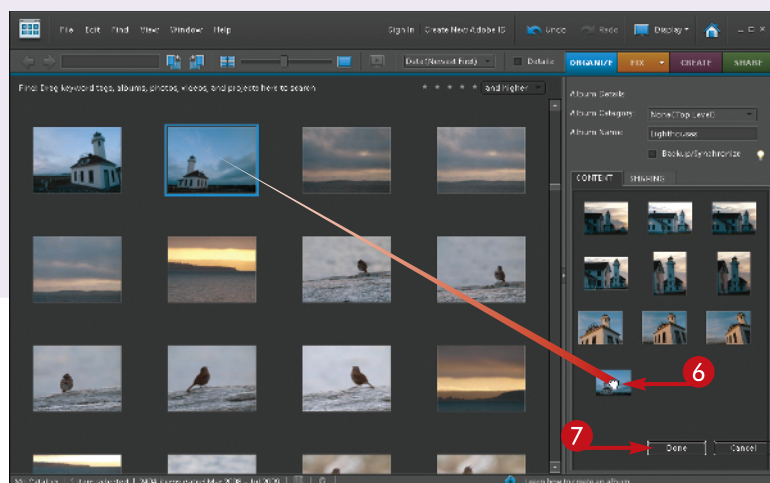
File Edit Find View Window Help

Sign In Create New Adobe ID

Undo Redo Display

Date (Newest First)

Details

ORGANIZE FIX CREATE SHARE

Find: Drag keyword tags, albums, photos, videos, and projects here to search

and higher

Album Details

Album Category None (Top Level)

Album Name Lighthouses

Backup/Synchronize

CONTENT SHARING

6

7

Done

Cancel

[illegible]